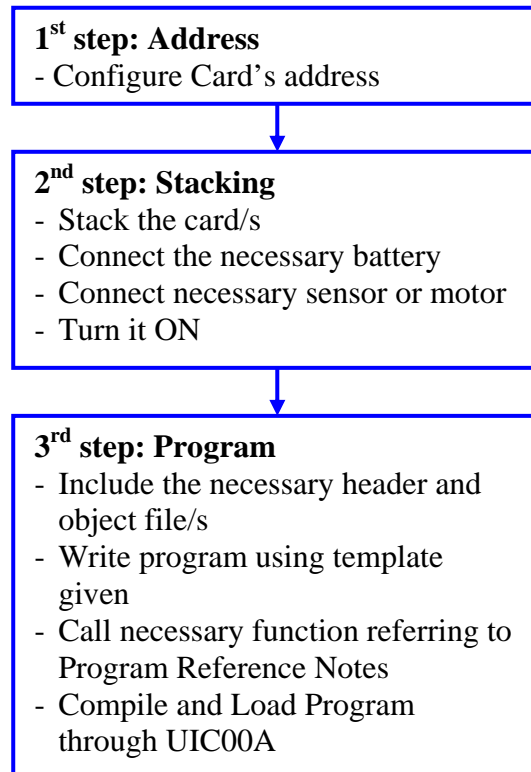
1$^{st}$ step: Address
- Configure Card's address

2$^{nd}$ step: Stacking
- Stack the card/s
- Connect the necessary battery
- Connect necessary sensor or motor
- Turn it ON

3$^{rd}$ step: Program
- Include the necessary header and object file/s
- Write program using template given
- Call necessary function referring to Program Reference Notes
- Compile and Load Program through UIC00A